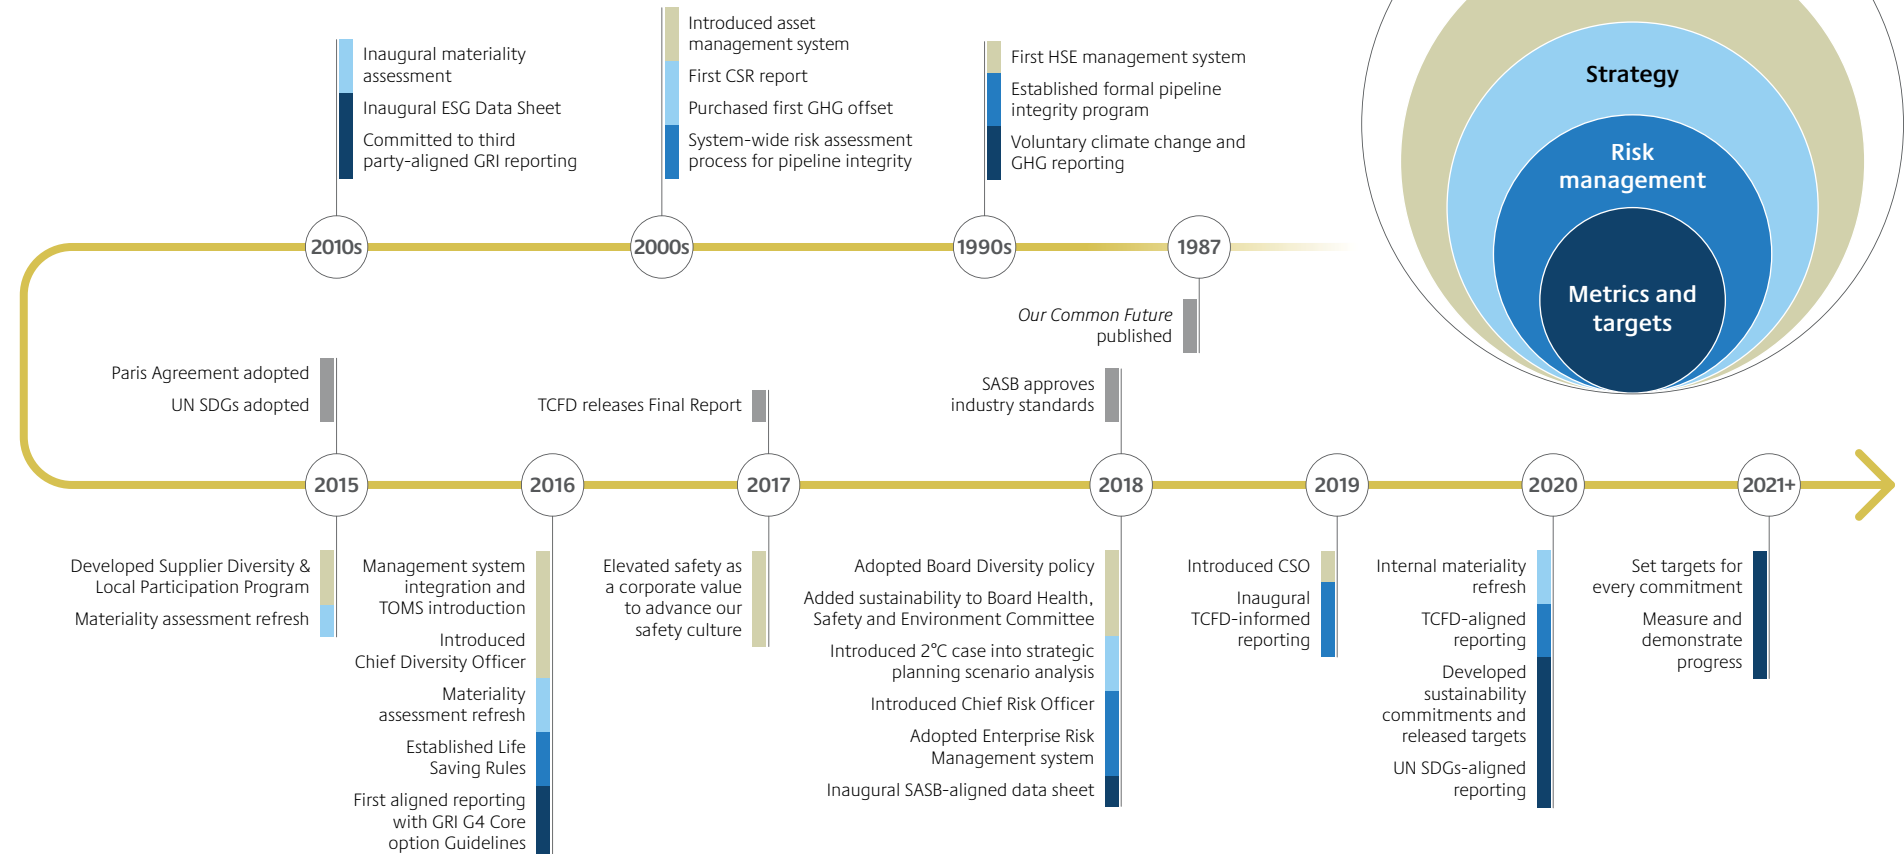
Inaugural materiality assessment

Inaugural ESG Data Sheet

Committed to third party-aligned GRI reporting

Introduced asset management system

First CSR report

Purchased first GHG offset

System-wide risk assessment process for pipeline integrity

First HSE management system

Established formal pipeline integrity program

Voluntary climate change and GHG reporting

Strategy

Risk management

Metrics and targets

2010s

2000s

1990s

1987

*Our Common Future* published

Paris Agreement adopted

UN SDGs adopted

TCFD releases Final Report

SASB approves industry standards

2015

2016

2017

2018

2019

2020

2021+

Developed Supplier Diversity & Local Participation Program

Materiality assessment refresh

Management system integration and TOMS introduction

Introduced Chief Diversity Officer

Materiality assessment refresh

Established Life Saving Rules

First aligned reporting with GRI G4 Core option Guidelines

Elevated safety as a corporate value to advance our safety culture

Adopted Board Diversity policy

Added sustainability to Board Health, Safety and Environment Committee

Introduced 2°C case into strategic planning scenario analysis

Introduced Chief Risk Officer

Adopted Enterprise Risk Management system

Inaugural SASB-aligned data sheet

Introduced CSO

Inaugural TCFD-informed reporting

Internal materiality refresh

TCFD-aligned reporting

Developed sustainability commitments and released targets

UN SDGs-aligned reporting

Set targets for every commitment

Measure and demonstrate progress